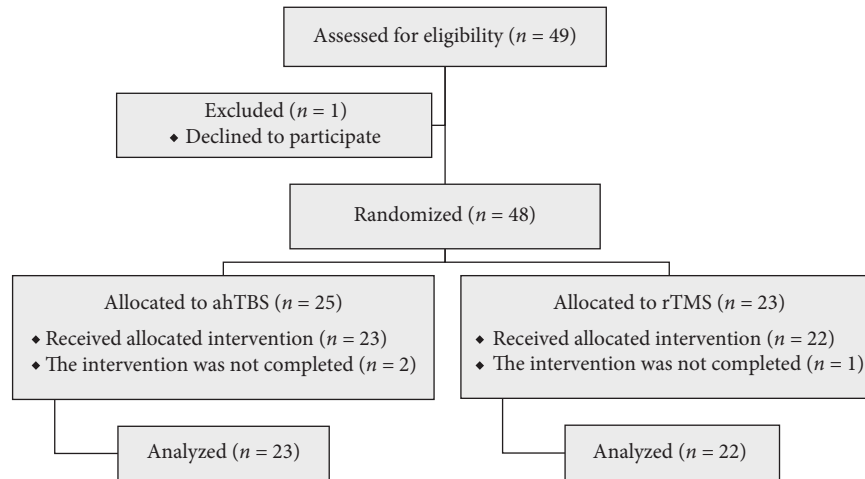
Assessed for eligibility ($n = 49$)

Excluded ($n = 1$)
• Declined to participate

Randomized ($n = 48$)

Allocated to ahTBS ($n = 25$)
• Received allocated intervention ($n = 23$)
• The intervention was not completed ($n = 2$)

Allocated to rTMS ($n = 23$)
• Received allocated intervention ($n = 22$)
• The intervention was not completed ($n = 1$)

Analyzed ($n = 23$)

Analyzed ($n = 22$)